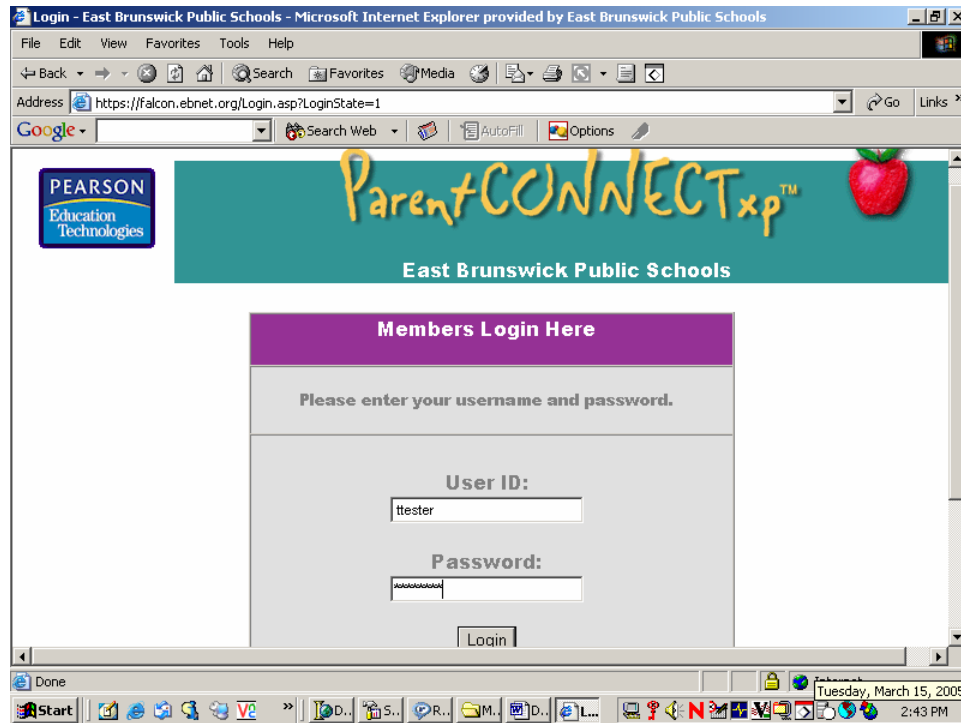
Login - East Brunswick Public Schools - Microsoft Internet Explorer provided by East Brunswick Public Schools

File Edit View Favorites Tools Help

Back Search Favorites Media

Address https://falcon.ebnet.org/Login.asp?LoginState=1 Go Links

Google Search Web AutoFill Options

PEARSON Education Technologies

ParentCONNECTxp™

East Brunswick Public Schools

Members Login Here

Please enter your username and password.

User ID:

ttester

Password:

********

Login

Done

Internet

Tuesday, March 15, 2005

Start D.. S.. R.. M.. D.. L..

2:43 PM